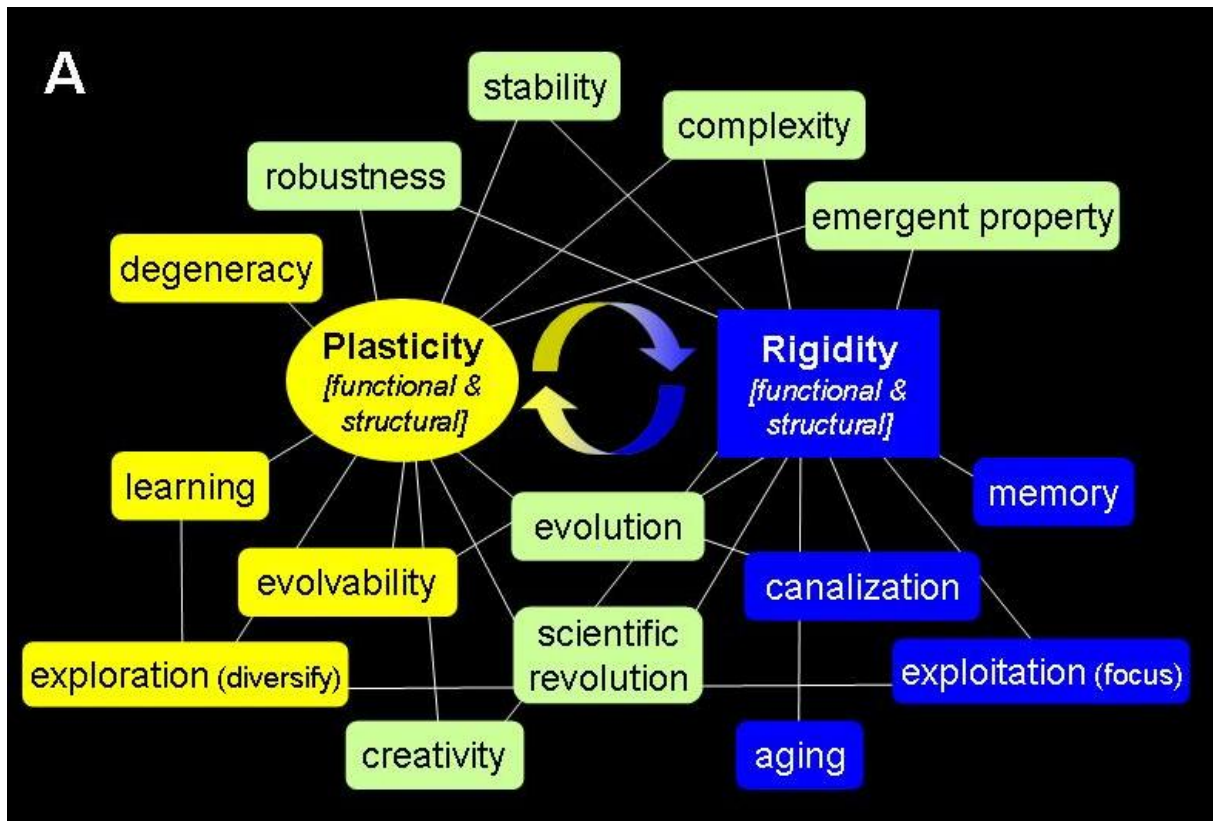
A

stability

complexity

robustness

emergent property

degeneracy

Plasticity
*[functional & structural]*

Rigidity
*[functional & structural]*

learning

memory

evolution

evolvability

canalization

scientific revolution

exploration (diversify)

exploitation (focus)

creativity

aging